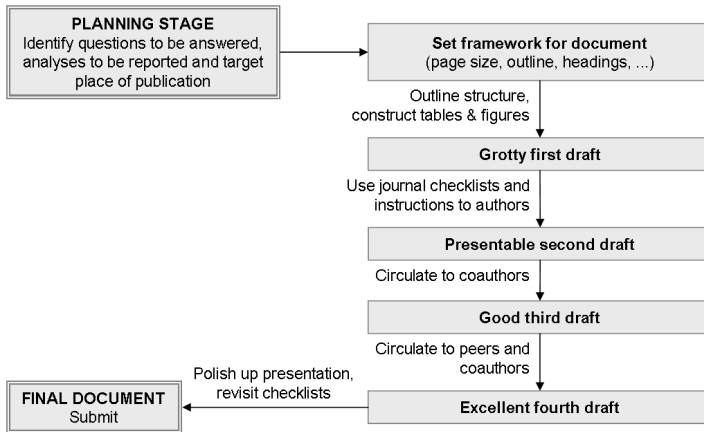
PLANNING STAGE
Identify questions to be answered, analyses to be reported and target place of publication

Set framework for document
(page size, outline, headings, ...)

Outline structure, construct tables & figures

Grotty first draft

Use journal checklists and instructions to authors

Presentable second draft

Circulate to coauthors

Good third draft

Circulate to peers and coauthors

Excellent fourth draft

Polish up presentation, revisit checklists

FINAL DOCUMENT
Submit